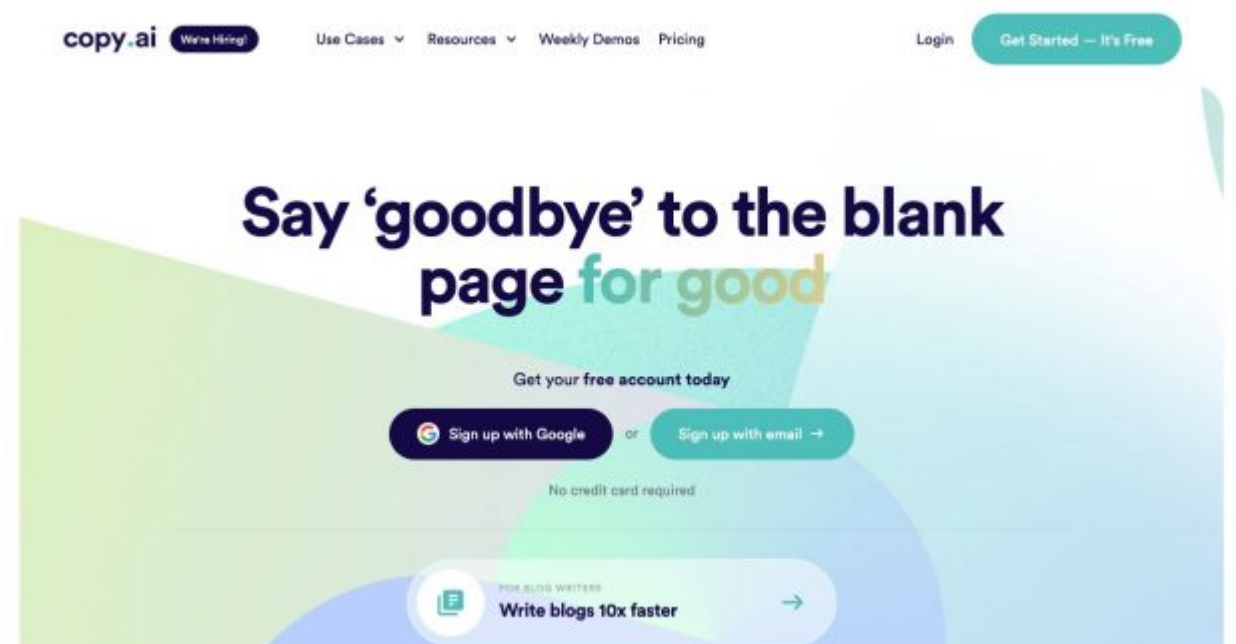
copy.ai We're Hiring!

Use Cases Resources Weekly Demos Pricing

Login Get Started — It's Free

Say 'goodbye' to the blank page for good

Get your free account today

Sign up with Google or Sign up with email →

No credit card required

FOR BLOG WRITERS
Write blogs 10x faster →